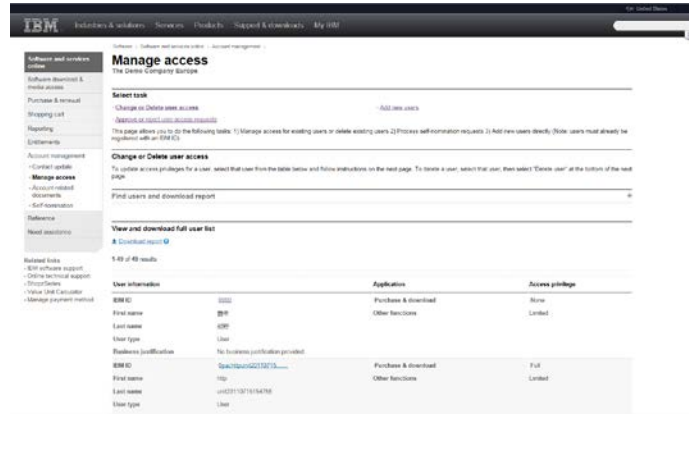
IBM Industries & solutions Services Products Support & downloads My IBM

Software > Software and services online > Account management

Software and services online
Software download & media access
Purchase & renewal
Shopping cart
Reporting
Entitlements
Account management
› Contact update
› Manage access
› Account related documents
› Self-nomination
Reference
Need assistance

Related links
› IBM software support
› Online technical support
› ShopzSeries
› Value Unit Calculator
› Manage payment method

Manage access
The Demo Company Europe

Select task
› Change or Delete user access
› Add new users
› Approve or reject user access requests

This page allows you to do the following tasks: 1) Manage access for existing users or delete existing users 2) Process self-nomination requests 3) Add new users directly (Note: users must already be registered with an IBM ID).

Change or Delete user access
To update access privileges for a user, select that user from the table below and follow instructions on the next page. To delete a user, select that user, then select "Delete user" at the bottom of the next page.

Find users and download report

View and download full user list
Download report

1-49 of 49 results

| User information | | Application | Access privilege |
|---|---|---|---|
| IBM ID | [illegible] | Purchase & download | None |
| First name | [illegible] | Other functions | Limited |
| Last name | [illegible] | | |
| User type | User | | |
| Business justification | No business justification provided | | |
| IBM ID | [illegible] | Purchase & download | Full |
| First name | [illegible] | Other functions | Limited |
| Last name | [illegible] | | |
| User type | User | | |